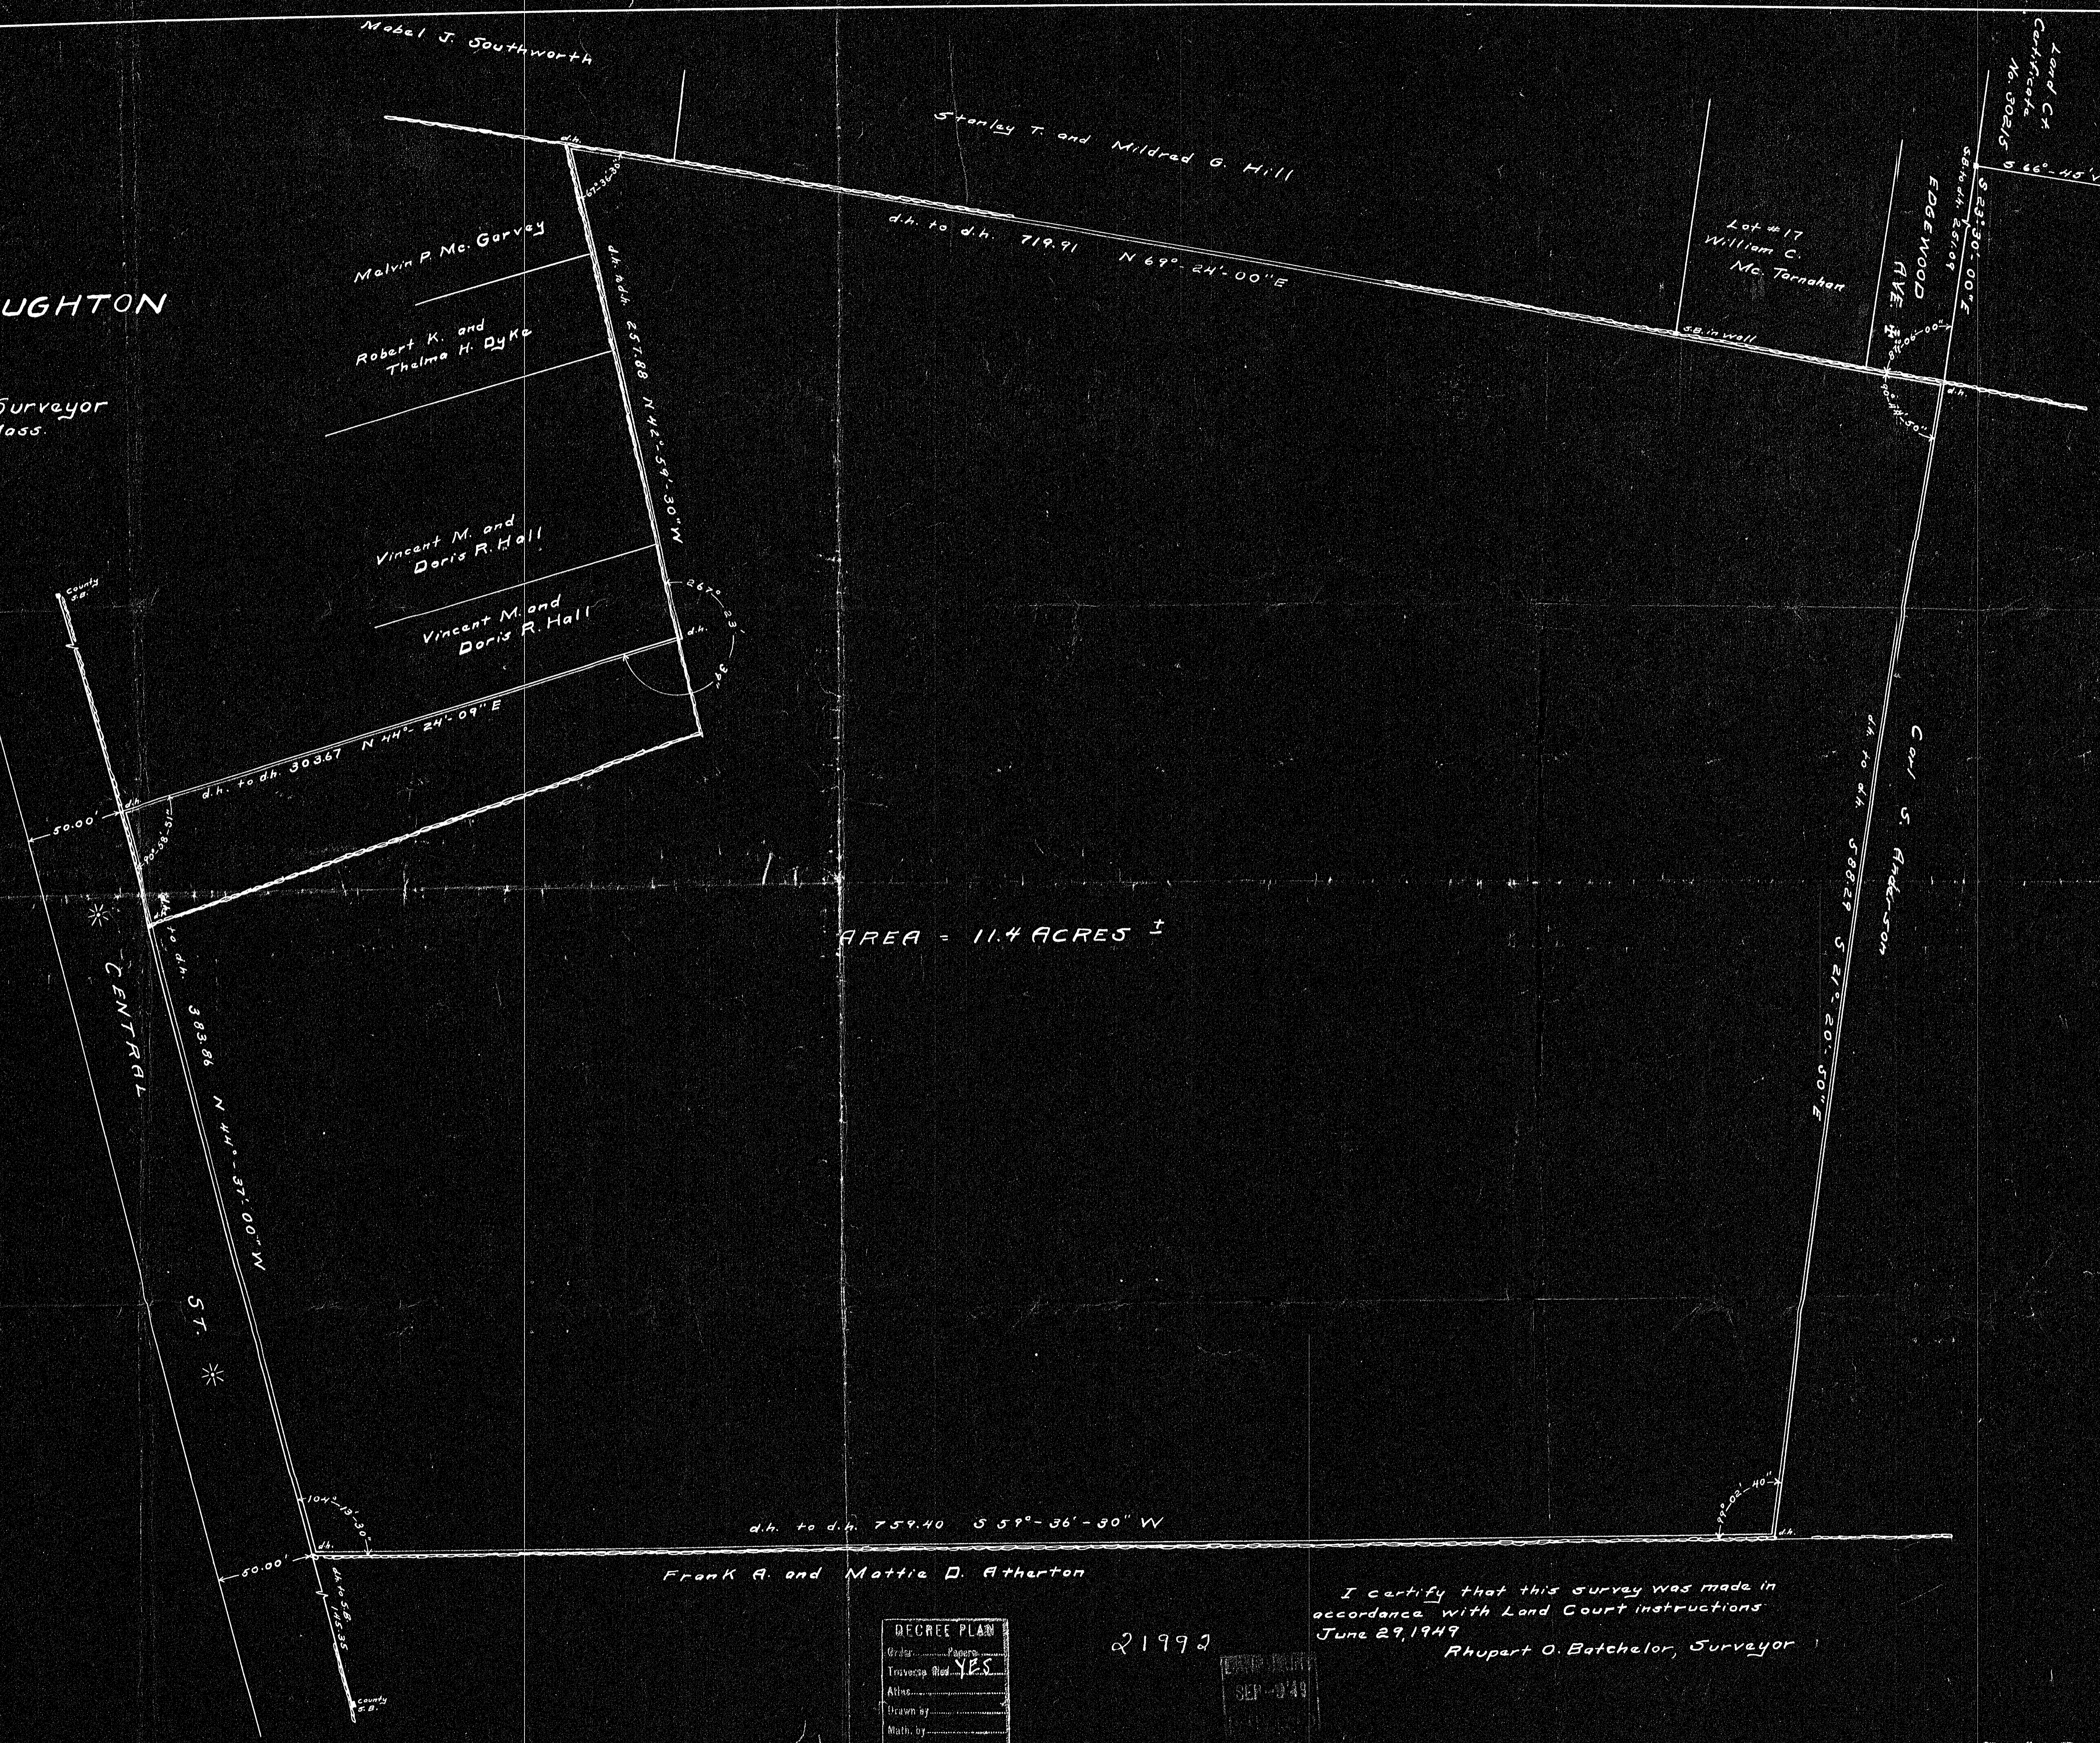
Mabel J. Southworth

Stanley T. and Mildred G. Hill

Land Ct. Certificate No. 30215

S 66°-45' W

UGHTON

Surveyor
lass.

Melvin P. Mc Garvey

Robert K. and Thelma H. Dyke

Vincent M. and Doris R. Hall

Vincent M. and Doris R. Hall

d.h.

d.h. to d.h. 719.91 N 69°-24'-00" E

Lot #17 William C. Mc Tarnahan

EDGEWOOD AVE.

S 23°-30'-00" E

S.B. in wall

d.h.

d.h. to d.h. 257.88 N 42°-59'-30" W

267°-23'

d.h.

County S.B.

d.h. to dh. 303.67 N 44°-24'-09" E

50.00'

CENTRAL ST.

d.h. to d.h. 383.86 N 44°-37'-00" W

AREA = 11.4 ACRES ±

Carl S. Anderson

d.h. to d.h. 588.29 S 21°-20'-50" E

104°-19'-30"

d.h. to d.h. 759.40 S 59°-36'-30" W

50.00'

d.h.

Frank A. and Mattie D. Atherton

County S.B.

I certify that this survey was made in accordance with Land Court instructions June 29, 1949
Rhupert O. Batchelor, Surveyor

21992

DECREE PLAN
Order ........ Papers ........
Traverse Mod YES
Atlas ........
Drawn by ........
Math. by ........

SEP -9 '49